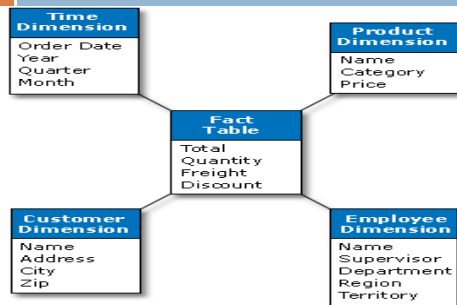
Time Dimension
Order Date
Year
Quarter
Month

Product Dimension
Name
Category
Price

Fact Table
Total
Quantity
Freight
Discount

Customer Dimension
Name
Address
City
Zip

Employee Dimension
Name
Supervisor
Department
Region
Territory